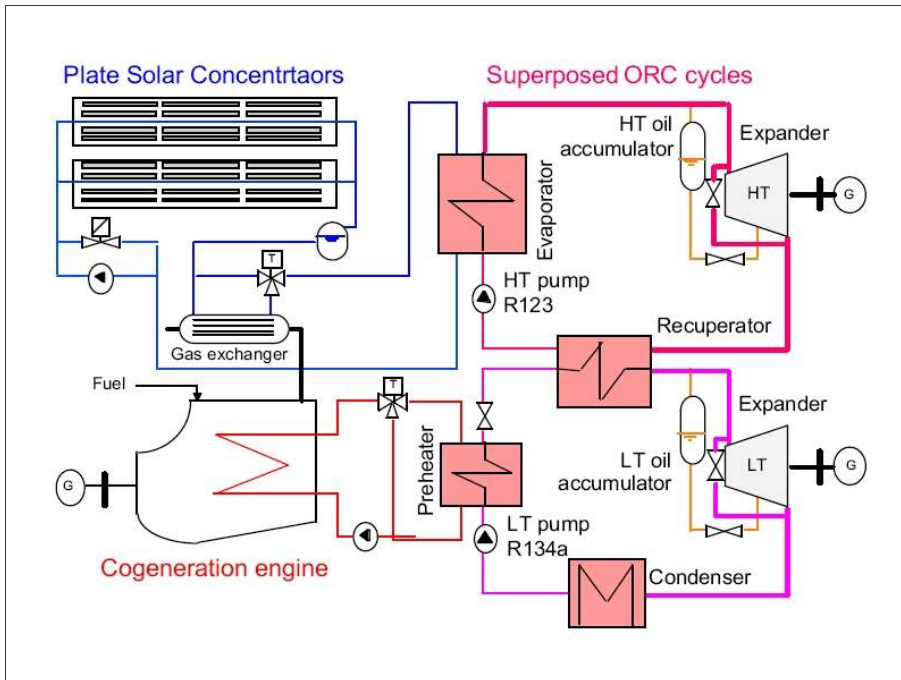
Plate Solar Concentrtaors

Superposed ORC cycles

HT oil accumulator

Expander

HT

G

Evaporator

T

HT pump R123

Gas exchanger

Recuperator

Fuel

T

Expander

LT oil accumulator

LT

G

G

Preheater

LT pump R134a

Cogeneration engine

Condenser